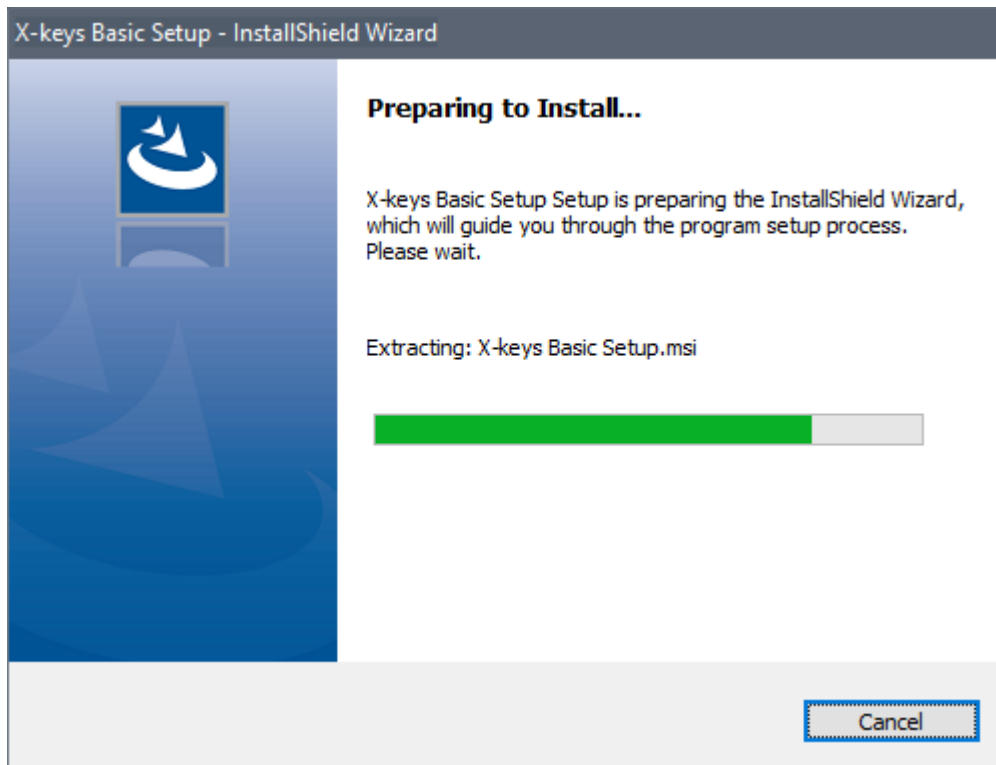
X-keys Basic Setup - InstallShield Wizard

Preparing to Install...

X-keys Basic Setup Setup is preparing the InstallShield Wizard, which will guide you through the program setup process. Please wait.

Extracting: X-keys Basic Setup.msi

Cancel